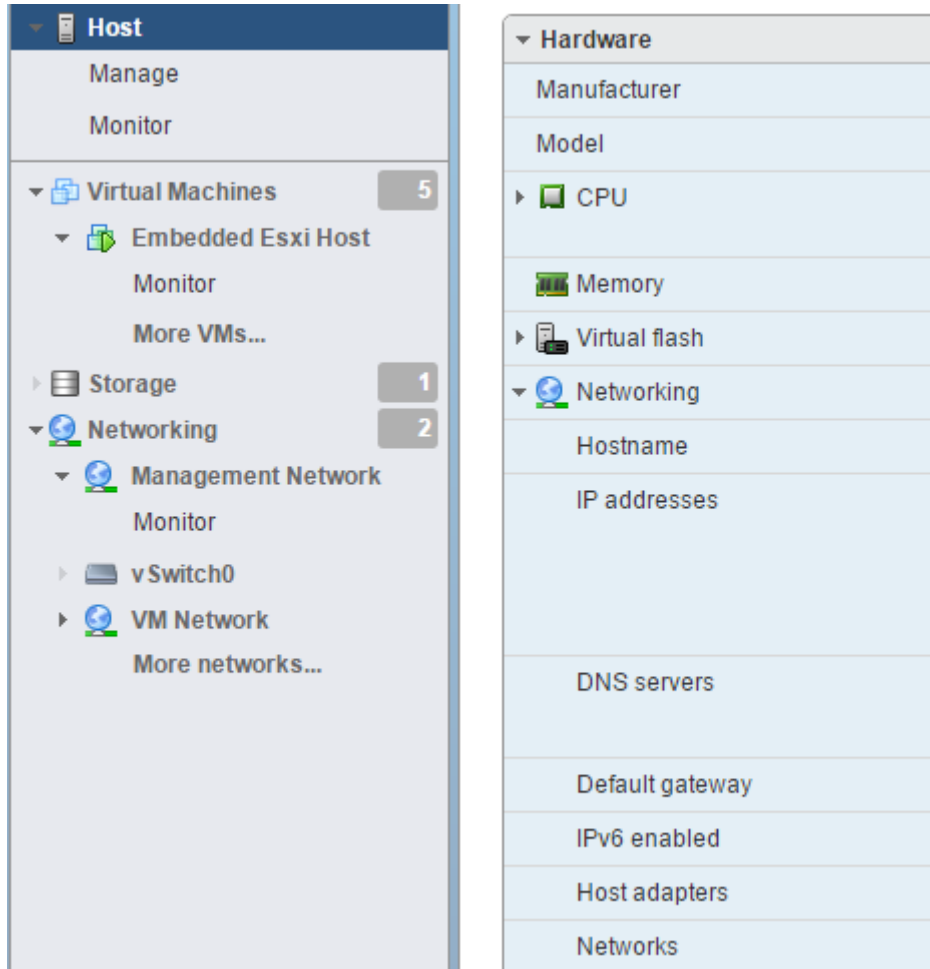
Host
Manage
Monitor
Virtual Machines 5
Embedded Esxi Host
Monitor
More VMs...
Storage 1
Networking 2
Management Network
Monitor
vSwitch0
VM Network
More networks...

Hardware
Manufacturer
Model
CPU
Memory
Virtual flash
Networking
Hostname
IP addresses
DNS servers
Default gateway
IPv6 enabled
Host adapters
Networks